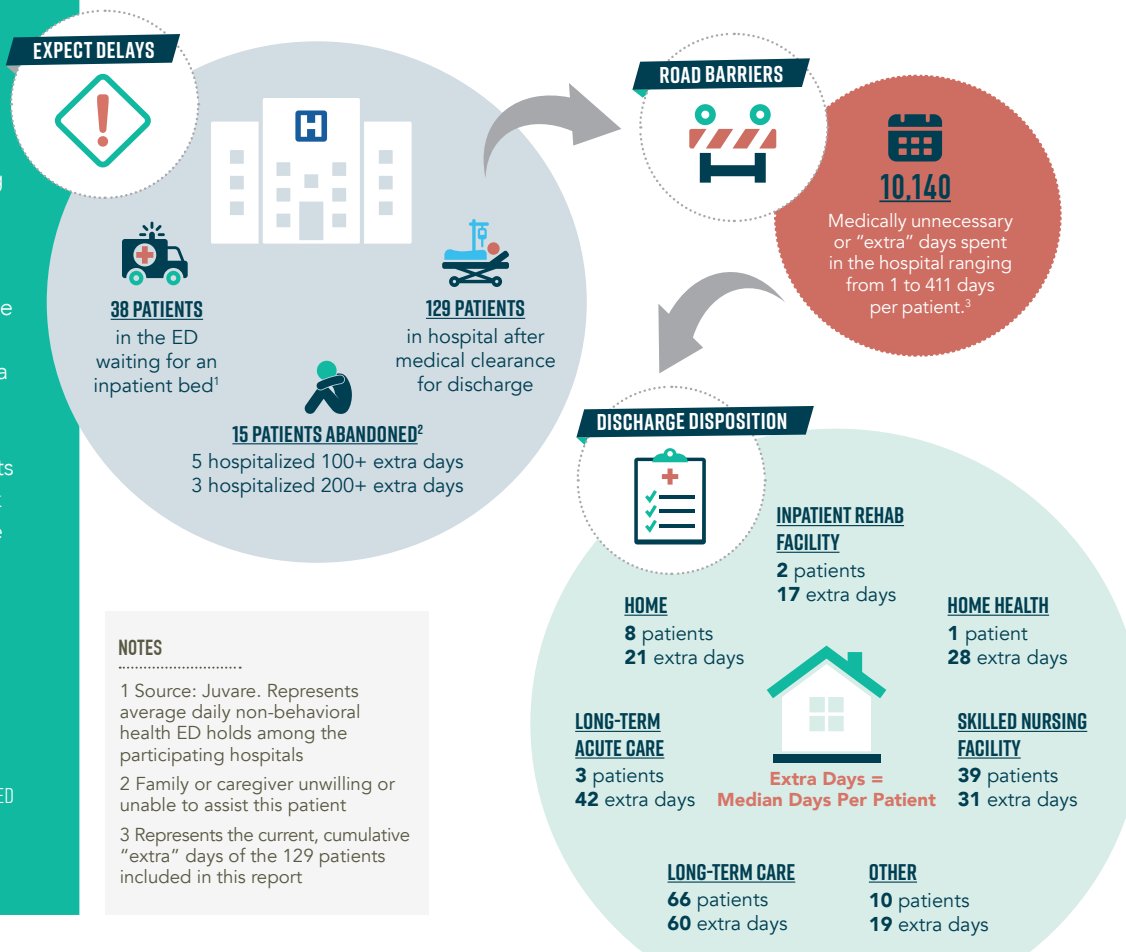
EXPECT DELAYS

38 PATIENTS
in the ED waiting for an inpatient bed$^1$

129 PATIENTS
in hospital after medical clearance for discharge

15 PATIENTS ABANDONED$^2$
5 hospitalized 100+ extra days
3 hospitalized 200+ extra days

ROAD BARRIERS

10,140
Medically unnecessary or "extra" days spent in the hospital ranging from 1 to 411 days per patient.$^3$

DISCHARGE DISPOSITION

INPATIENT REHAB FACILITY
2 patients
17 extra days

HOME
8 patients
21 extra days

HOME HEALTH
1 patient
28 extra days

LONG-TERM ACUTE CARE
3 patients
42 extra days

Extra Days = Median Days Per Patient

SKILLED NURSING FACILITY
39 patients
31 extra days

LONG-TERM CARE
66 patients
60 extra days

OTHER
10 patients
19 extra days

NOTES
1 Source: Juvare. Represents average daily non-behavioral health ED holds among the participating hospitals
2 Family or caregiver unwilling or unable to assist this patient
3 Represents the current, cumulative "extra" days of the 129 patients included in this report